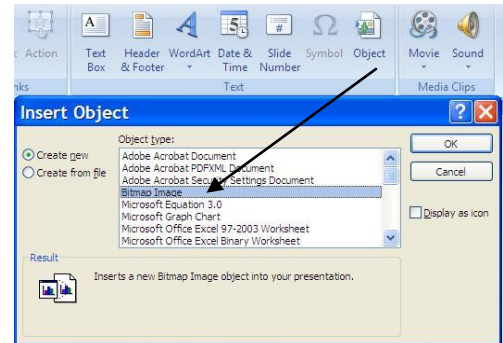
Action

Text Box

Header & Footer

WordArt

Date & Time

Slide Number

Symbol

Object

Movie

Sound

nks

Text

Media Clips

Insert Object

Object type:

Create new

Create from file

Adobe Acrobat Document
Adobe Acrobat PDFXML Document
Adobe Acrobat Security Settings Document
Bitmap Image
Microsoft Equation 3.0
Microsoft Graph Chart
Microsoft Office Excel 97-2003 Worksheet
Microsoft Office Excel Binary Worksheet

OK

Cancel

Display as icon

Result

Inserts a new Bitmap Image object into your presentation.